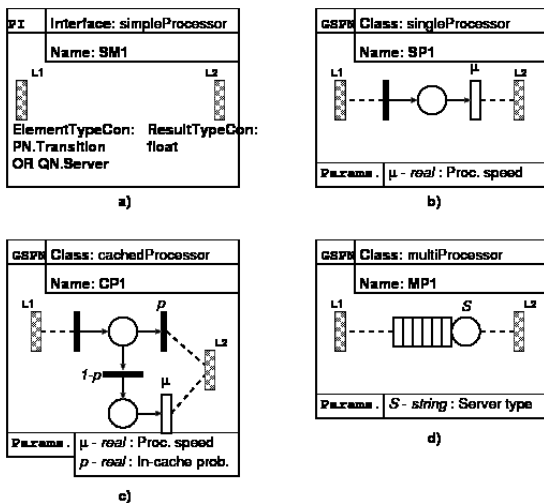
PI | Interface: simpleProcessor
Name: SM1
L1
L2
ElementTypeCon: PN.Transition OR QN.Server
ResultTypeCon: float

a)

GSPN | Class: singleProcessor
Name: SP1
L1
$\mu$
L2
Params. | $\mu$ - *real* : Proc. speed

b)

GSPN | Class: cachedProcessor
Name: CP1
L1
*p*
L2
*1-p*
$\mu$
Params. | $\mu$ - *real* : Proc. speed
*p* - *real* : In-cache prob.

c)

GSPN | Class: multiProcessor
Name: MP1
L1
*S*
L2
Params. | *S* - *string* : Server type

d)